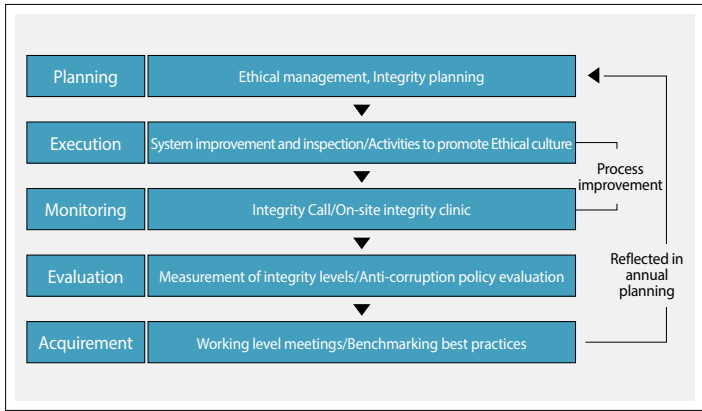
Planning
Ethical management, Integrity planning

Execution
System improvement and inspection/Activities to promote Ethical culture

Process improvement

Monitoring
Integrity Call/On-site integrity clinic

Evaluation
Measurement of integrity levels/Anti-corruption policy evaluation

Reflected in annual planning

Acquirement
Working level meetings/Benchmarking best practices